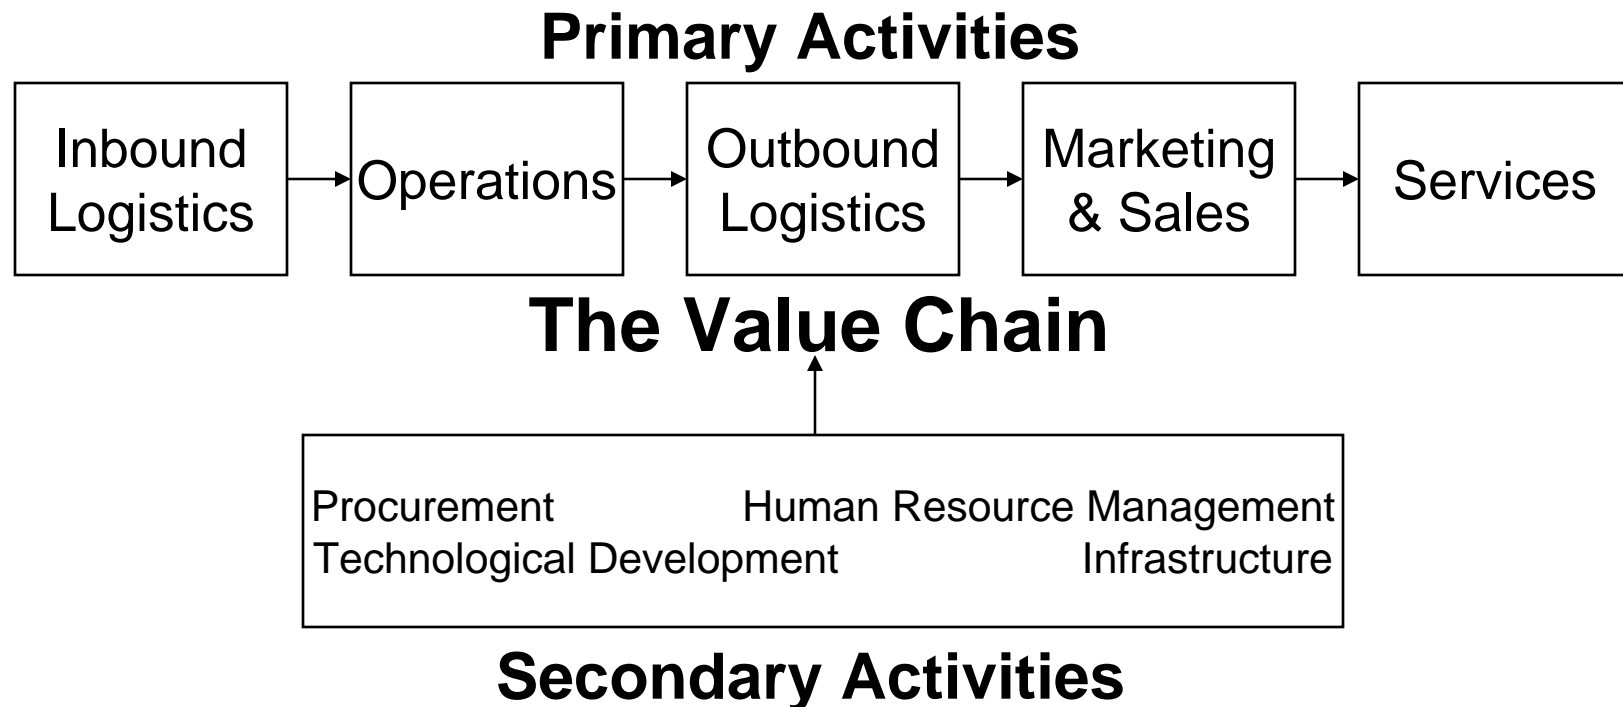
Primary Activities

Inbound Logistics

Operations

Outbound Logistics

Marketing & Sales

Services

The Value Chain

Procurement
Human Resource Management
Technological Development
Infrastructure

Secondary Activities